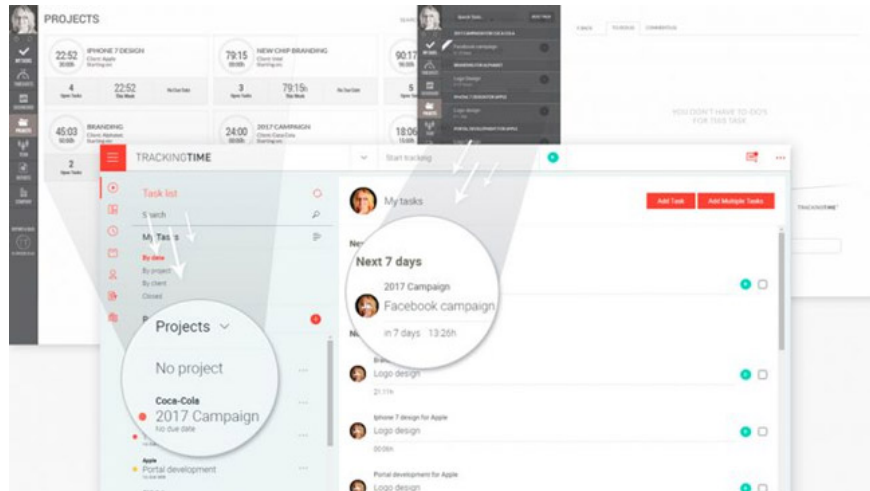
PROJECTS

22:52 IPHONE 7 DESIGN Client Apple

79:15 NEW CHIP BRANDING Client Intel

90:17

4 Open Tasks 22:52 This Week No Due Date

3 Open Tasks 79:15h This Week No Due Date

5

45:03 BRANDING Client Alphabet

24:00 2017 CAMPAIGN Client Coca-Cola

18:06

2 Open Tasks

Facebook campaign

Logo design

Logo design

YOU DON'T HAVE TO-DOS FOR THIS TASK

TRACKINGTIME

Start tracking

Task list

Search

My Tasks

By date

By project

By client

Closed

Projects

No project

Coca-Cola

2017 Campaign

No due date

Apple

Portal development

My tasks

Add Task

Add Multiple Tasks

Next 7 days

2017 Campaign

Facebook campaign

in 7 days 13:26h

Logo design

Iphone 7 design for Apple

Logo design

Portal development for Apple

Logo design